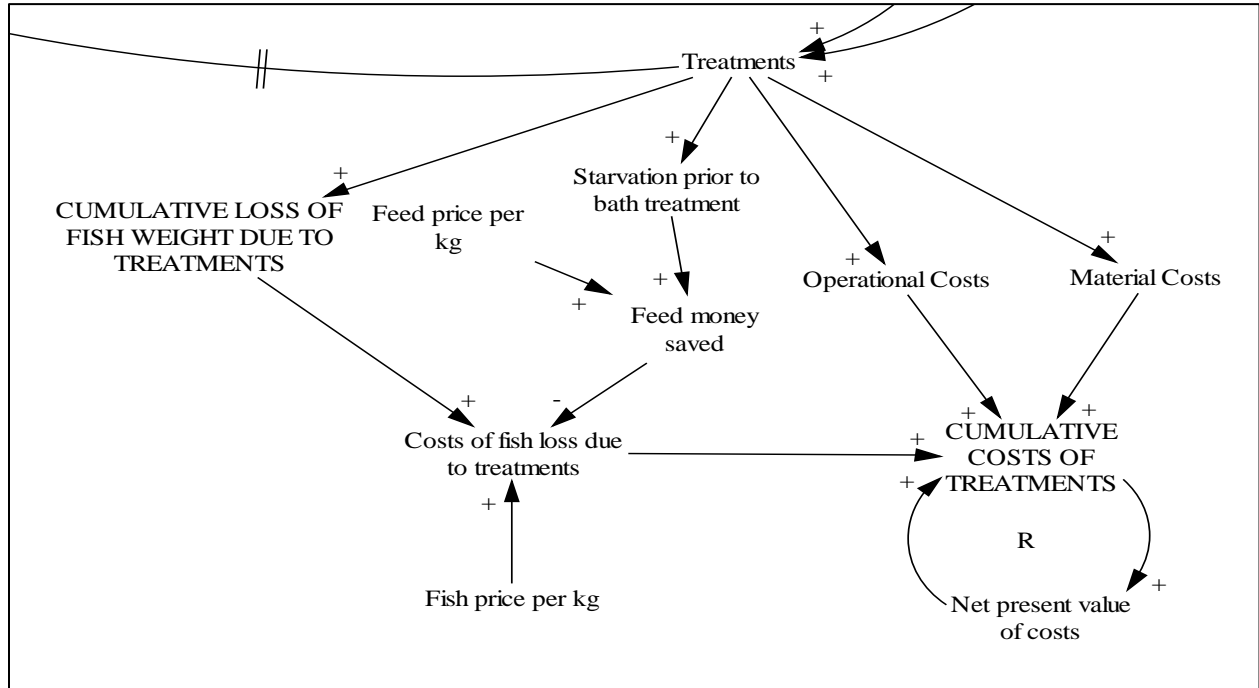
+

Treatments

+

+

+

Starvation prior to bath treatment

CUMULATIVE LOSS OF FISH WEIGHT DUE TO TREATMENTS

Feed price per kg

+

+

Operational Costs

+

Material Costs

+

Feed money saved

+

-

+

+

+

Costs of fish loss due to treatments

CUMULATIVE COSTS OF TREATMENTS

+

+

R

+

Fish price per kg

Net present value of costs